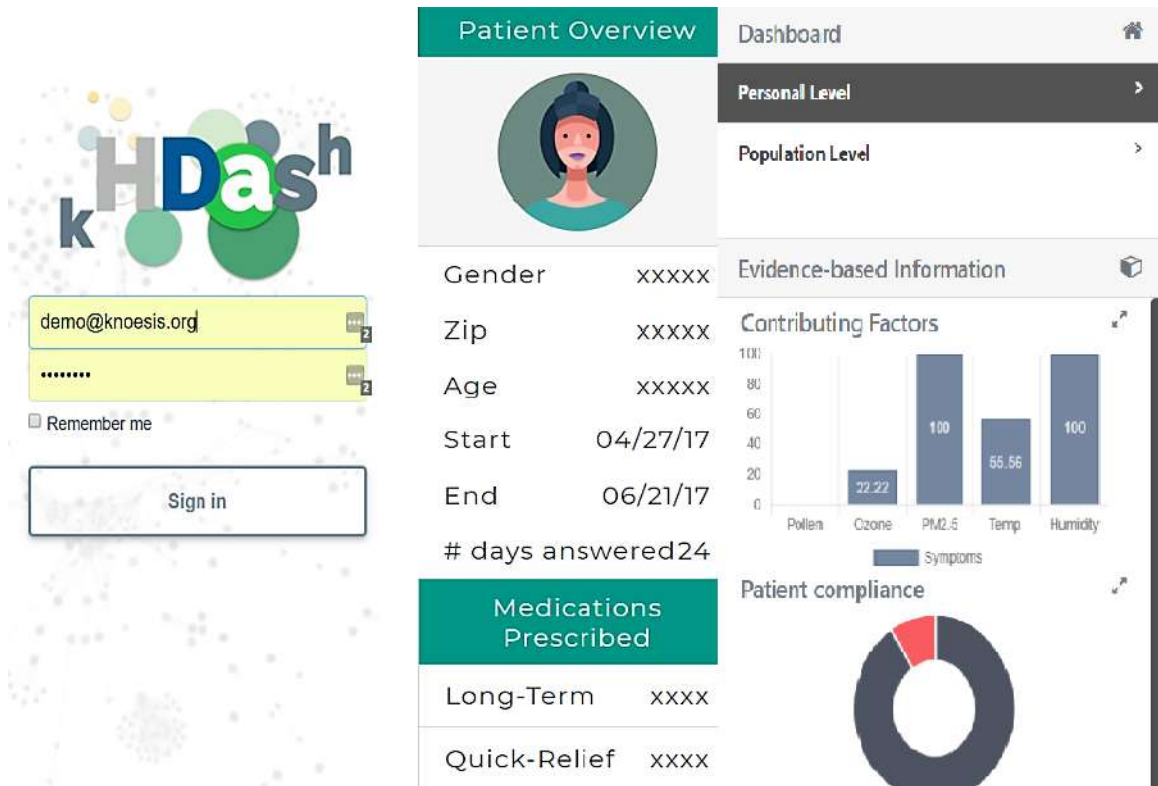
kHDash

demo@knoesis.org

••••••••

Remember me

Sign in

Patient Overview

| | |
|---|---|
| Gender | xxxxx |
| Zip | xxxxx |
| Age | xxxxx |
| Start | 04/27/17 |
| End | 06/21/17 |
| # days answered | 24 |

Medications Prescribed

| | |
|---|---|
| Long-Term | xxxx |
| Quick-Relief | xxxx |

Dashboard

Personal Level

Population Level

Evidence-based Information

Contributing Factors

100
80
60
40
20
0

22.22
100
55.56
100

Pollen Ozone PM2.5 Temp Humidity

Symptoms

Patient compliance